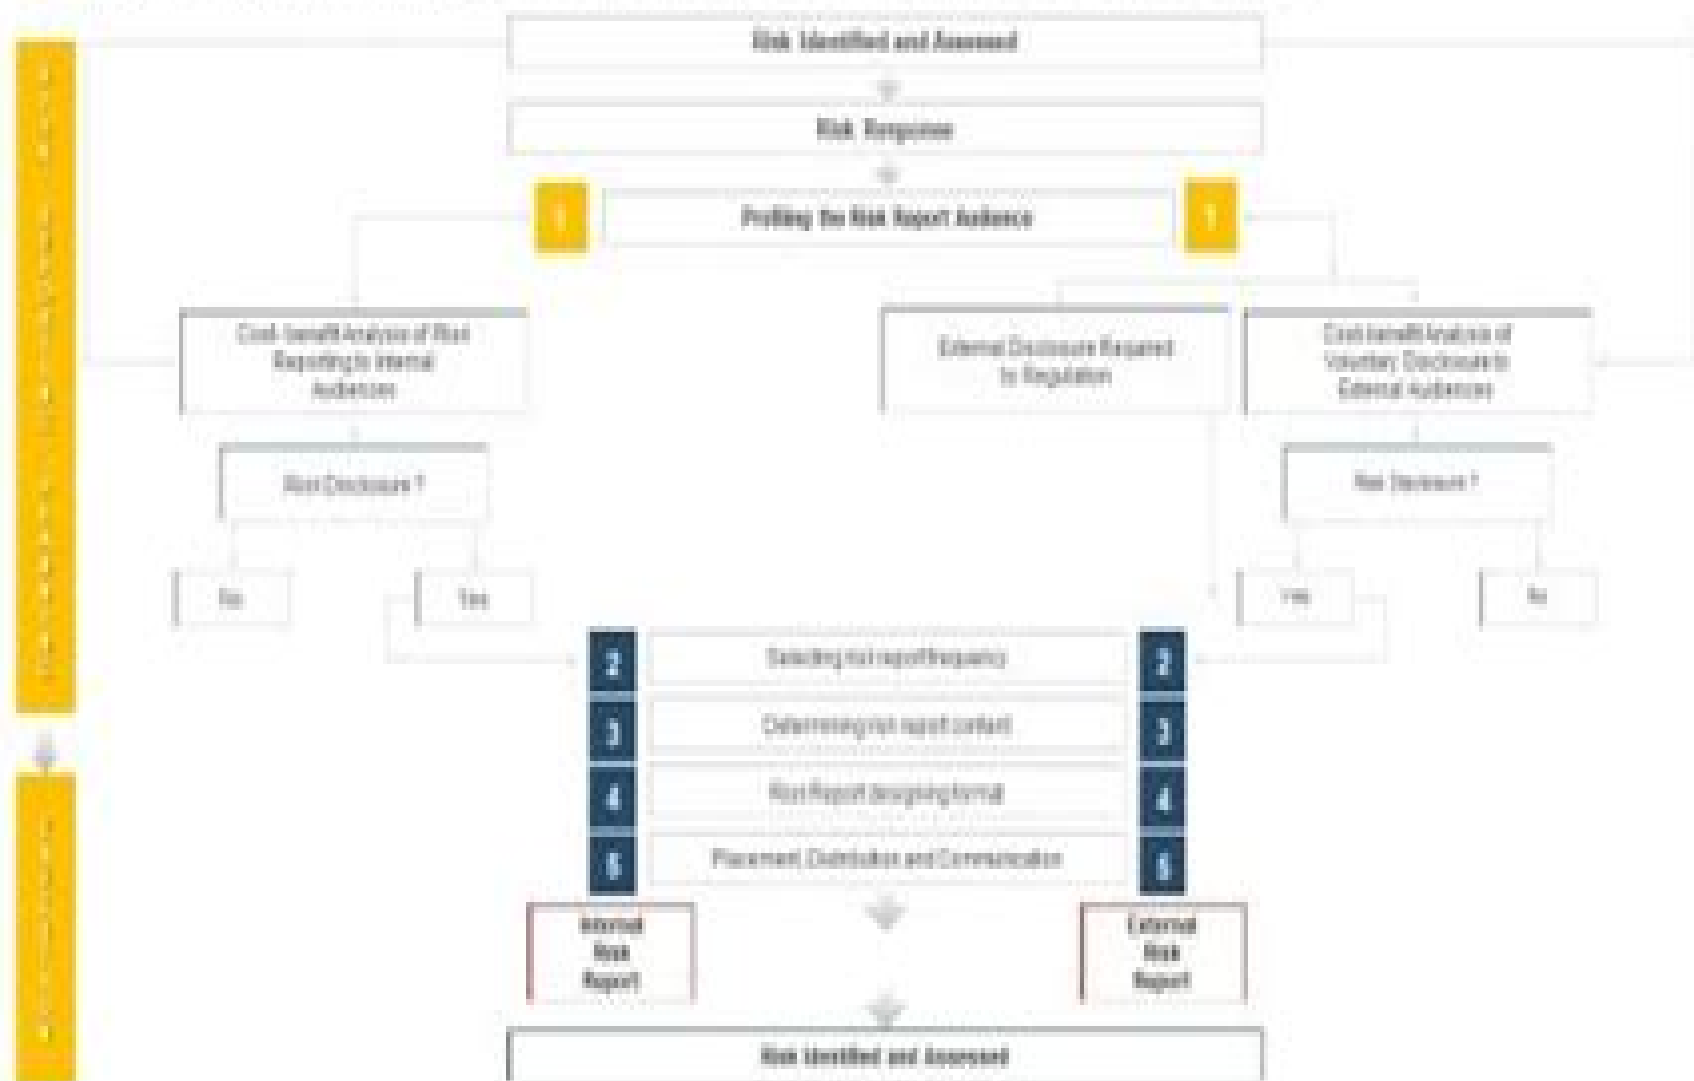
Risk Identified and Assessed

Risk Response

1

Profiling the Risk Report Audience

1

Cost-benefit Analysis of Risk Reporting to Internal Audiences

External Disclosure Required by Regulation

Cost-benefit Analysis of Voluntary Disclosure to External Audiences

Risk Disclosure ?

Risk Disclosure ?

No

Yes

Yes

No

2 Selecting risk report frequency 2

3 Determining risk report content 3

4 Risk Report designing format 4

5 Placement, Distribution and Communication 5

Internal Risk Report

External Risk Report

Risk Identified and Assessed